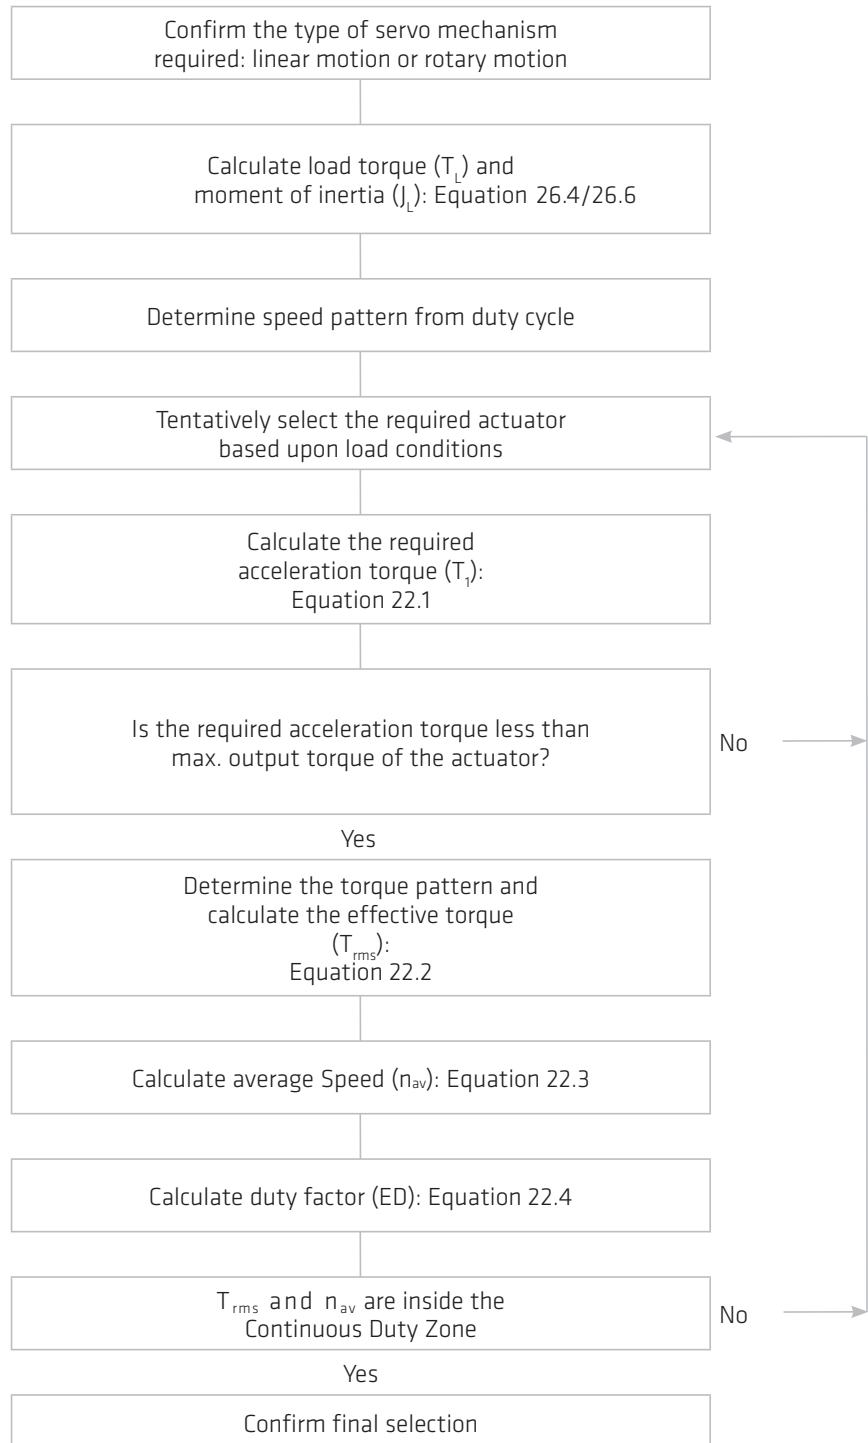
Confirm the type of servo mechanism required: linear motion or rotary motion

Calculate load torque ($T_L$) and moment of inertia ($J_L$): Equation 26.4/26.6

Determine speed pattern from duty cycle

Tentatively select the required actuator based upon load conditions

Calculate the required acceleration torque ($T_1$): Equation 22.1

Is the required acceleration torque less than max. output torque of the actuator?

No

Yes

Determine the torque pattern and calculate the effective torque ($T_{rms}$): Equation 22.2

Calculate average Speed ($n_{av}$): Equation 22.3

Calculate duty factor (ED): Equation 22.4

$T_{rms}$ and $n_{av}$ are inside the Continuous Duty Zone

No

Yes

Confirm final selection